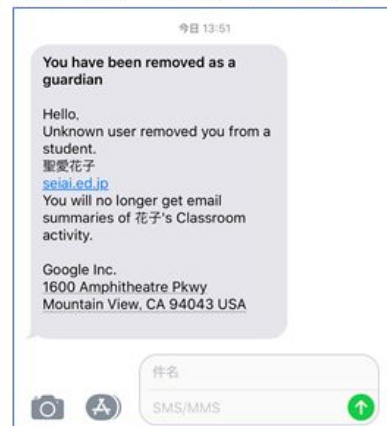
今日 13:51

You have been removed as a guardian

Hello,
Unknown user removed you from a student.
聖愛花子
seiai.ed.jp
You will no longer get email summaries of 花子's Classroom activity.

Google Inc.
1600 Amphitheatre Pkwy
Mountain View, CA 94043 USA

件名
SMS/MMS